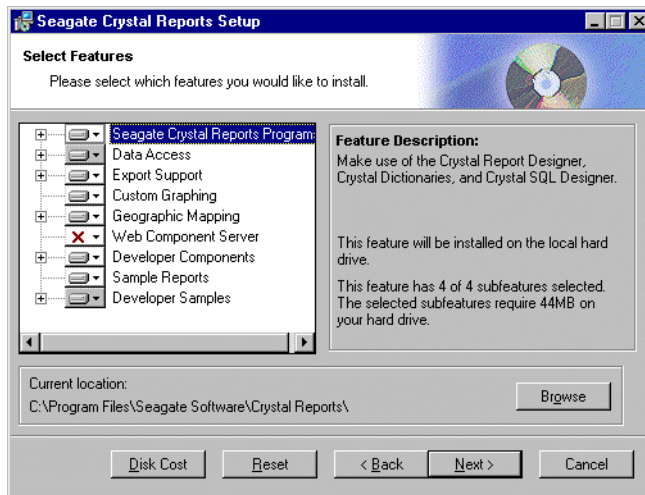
Seagate Crystal Reports Setup

Select Features

Please select which features you would like to install.

Seagate Crystal Reports Program
Data Access
Export Support
Custom Graphing
Geographic Mapping
Web Component Server
Developer Components
Sample Reports
Developer Samples

Feature Description:
Make use of the Crystal Report Designer, Crystal Dictionaries, and Crystal SQL Designer.

This feature will be installed on the local hard drive.

This feature has 4 of 4 subfeatures selected. The selected subfeatures require 44MB on your hard drive.

Current location:
C:\Program Files\Seagate Software\Crystal Reports\

Browse

Disk Cost
Reset
< Back
Next >
Cancel